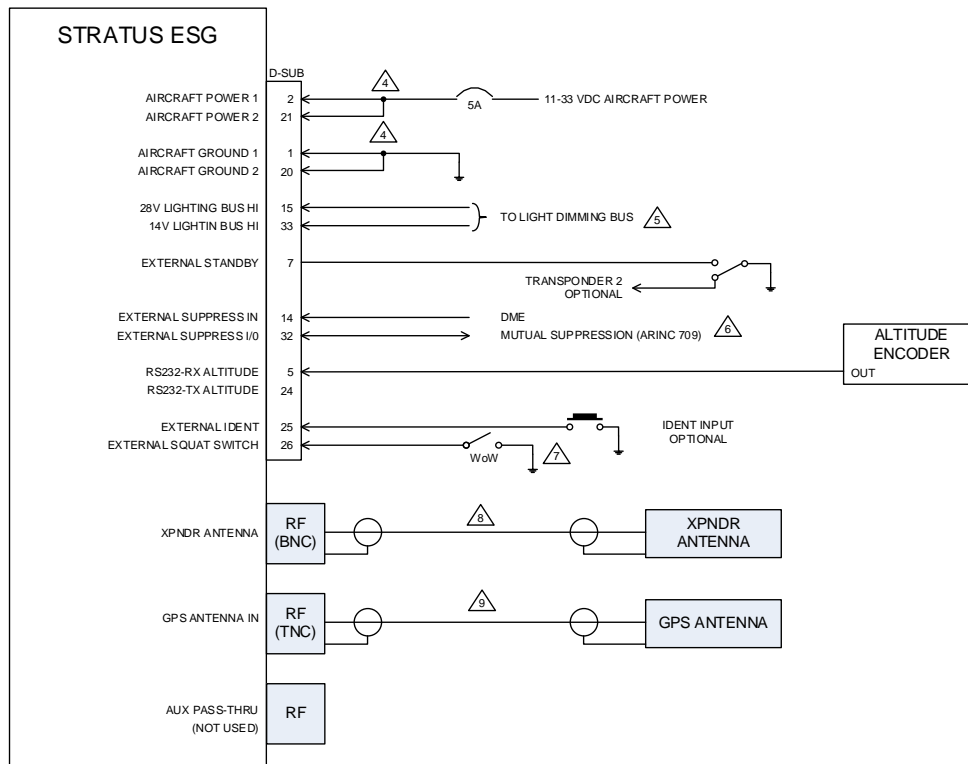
STRATUS ESG

D-SUB

AIRCRAFT POWER 1 2
AIRCRAFT POWER 2 21

4

5A

11-33 VDC AIRCRAFT POWER

4

AIRCRAFT GROUND 1 1
AIRCRAFT GROUND 2 20

28V LIGHTING BUS HI 15
14V LIGHTIN BUS HI 33

TO LIGHT DIMMING BUS 5

EXTERNAL STANDBY 7

TRANSPONDER 2
OPTIONAL

EXTERNAL SUPPRESS IN 14
EXTERNAL SUPPRESS I/0 32

DME
MUTUAL SUPPRESSION (ARINC 709) 6

RS232-RX ALTITUDE 5
RS232-TX ALTITUDE 24

ALTITUDE
ENCODER
OUT

EXTERNAL IDENT 25
EXTERNAL SQUAT SWITCH 26

IDENT INPUT
OPTIONAL

WoW 7

XPNDR ANTENNA

RF
(BNC)

8

XPNDR
ANTENNA

GPS ANTENNA IN

RF
(TNC)

9

GPS ANTENNA

AUX PASS-THRU
(NOT USED)

RF